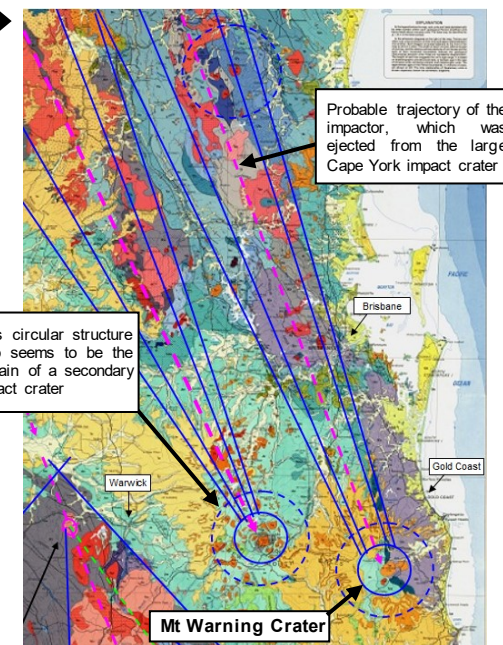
Probable trajectory of the impactor, which was ejected from the large Cape York impact crater

s circular structure seems to be the ain of a secondary act crater

Brisbane

Warwick

Gold Coast

Mt Warning Crater

EXPLANATION

PACIFIC

OCEAN